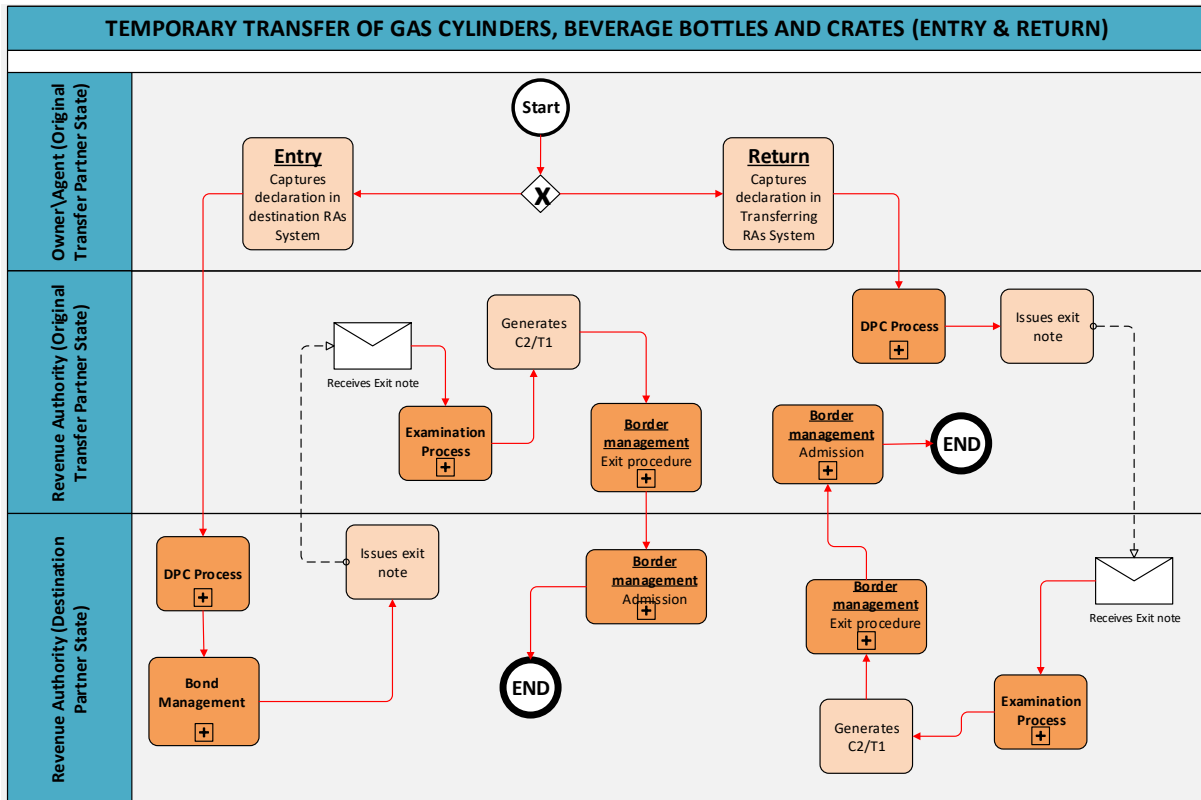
TEMPORARY TRANSFER OF GAS CYLINDERS, BEVERAGE BOTTLES AND CRATES (ENTRY & RETURN)

Owner\Agent (Original Transfer Partner State)

Start

Entry
Captures declaration in destination RAs System

X

Return
Captures declaration in Transferring RAs System

Revenue Authority (Original Transfer Partner State)

Receives Exit note

Examination Process
+

Generates C2/T1

Border management
Exit procedure
+

DPC Process
+

Issues exit note

Border management
Admission
+

END

Revenue Authority (Destination Partner State)

DPC Process
+

Issues exit note

Bond Management
+

Border management
Admission
+

END

Border management
Exit procedure
+

Generates C2/T1

Receives Exit note

Examination Process
+